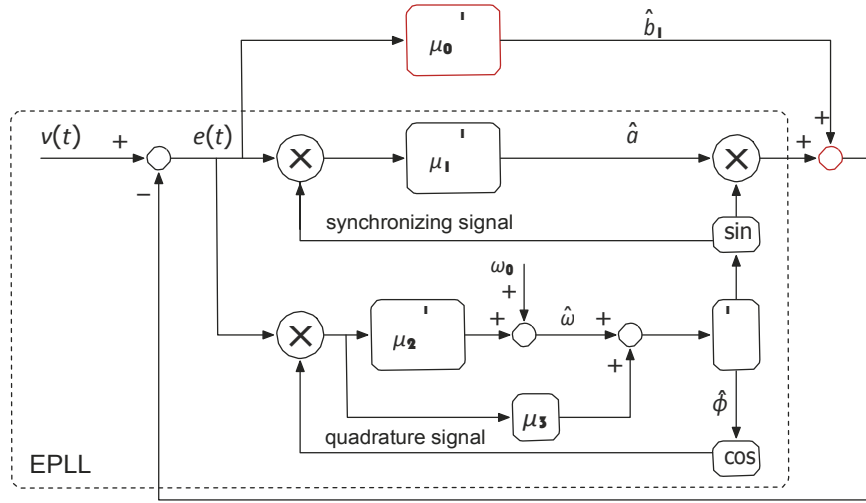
$\mu_0$ '

$\hat{b}_1$

$v(t)$ + $e(t)$

−

$\mu_1$ '

$\hat{a}$

+

+

synchronizing signal

sin

$\omega_0$

+

$\mu_2$ '

+ $\hat{\omega}$ +

+

'

$\mu_3$

$\hat{\phi}$

quadrature signal

cos

EPLL